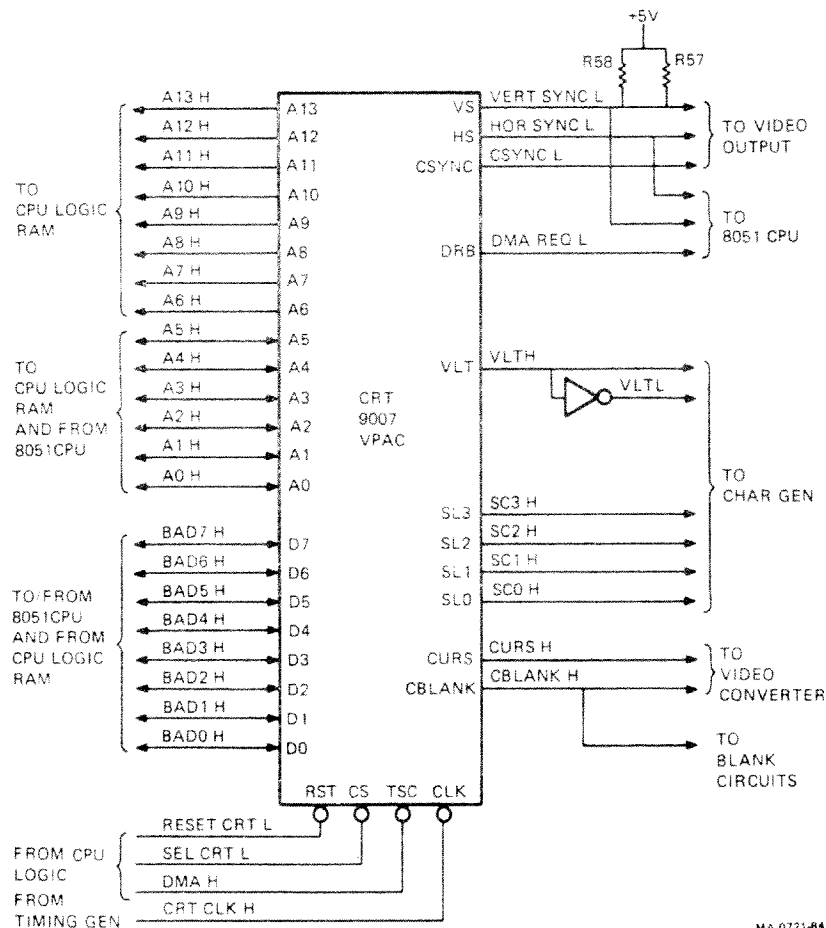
+5V

R58

R57

A13 H
A12 H
A11 H
A10 H
A9 H
A8 H
A7 H
A6 H

TO CPU LOGIC RAM

A5 H
A4 H
A3 H
A2 H
A1 H
A0 H

TO CPU LOGIC RAM AND FROM 8051CPU

BAD7 H
BAD6 H
BAD5 H
BAD4 H
BAD3 H
BAD2 H
BAD1 H
BAD0 H

TO/FROM 8051CPU AND FROM CPU LOGIC RAM

A13
A12
A11
A10
A9
A8
A7
A6
A5
A4
A3
A2
A1
A0
D7
D6
D5
D4
D3
D2
D1
D0

CRT 9007 VPAC

VS
HS
CSYNC
DRB
VLT
SL3
SL2
SL1
SL0
CURS
CBLANK

RST CS TSC CLK

VERT SYNC L
HOR SYNC L
CSYNC L
DMA REQ L

TO VIDEO OUTPUT

TO 8051 CPU

VLTH
VLTL

SC3 H
SC2 H
SC1 H
SC0 H

TO CHAR GEN

CURS H
CBLANK H

TO VIDEO CONVERTER

TO BLANK CIRCUITS

RESET CRT L
SEL CRT L
DMA H
CRT CLK H

FROM CPU LOGIC

FROM TIMING GEN

MA-0731-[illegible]